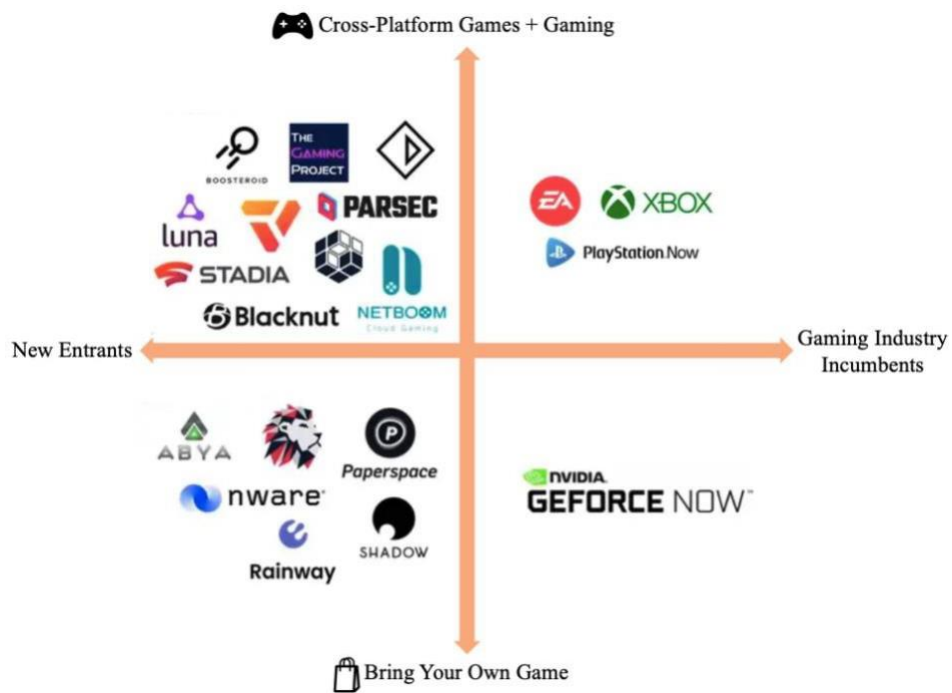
Cross-Platform Games + Gaming

BOOSTEROID

THE GAMING PROJECT

PARSEC

luna

STADIA

Blacknut

NETBOOM
Cloud Gaming

EA

XBOX

PlayStation Now

New Entrants

Gaming Industry Incumbents

ABYA

Paperspace

nware

SHADOW

Rainway

NVIDIA

GEFORCE NOW

Bring Your Own Game